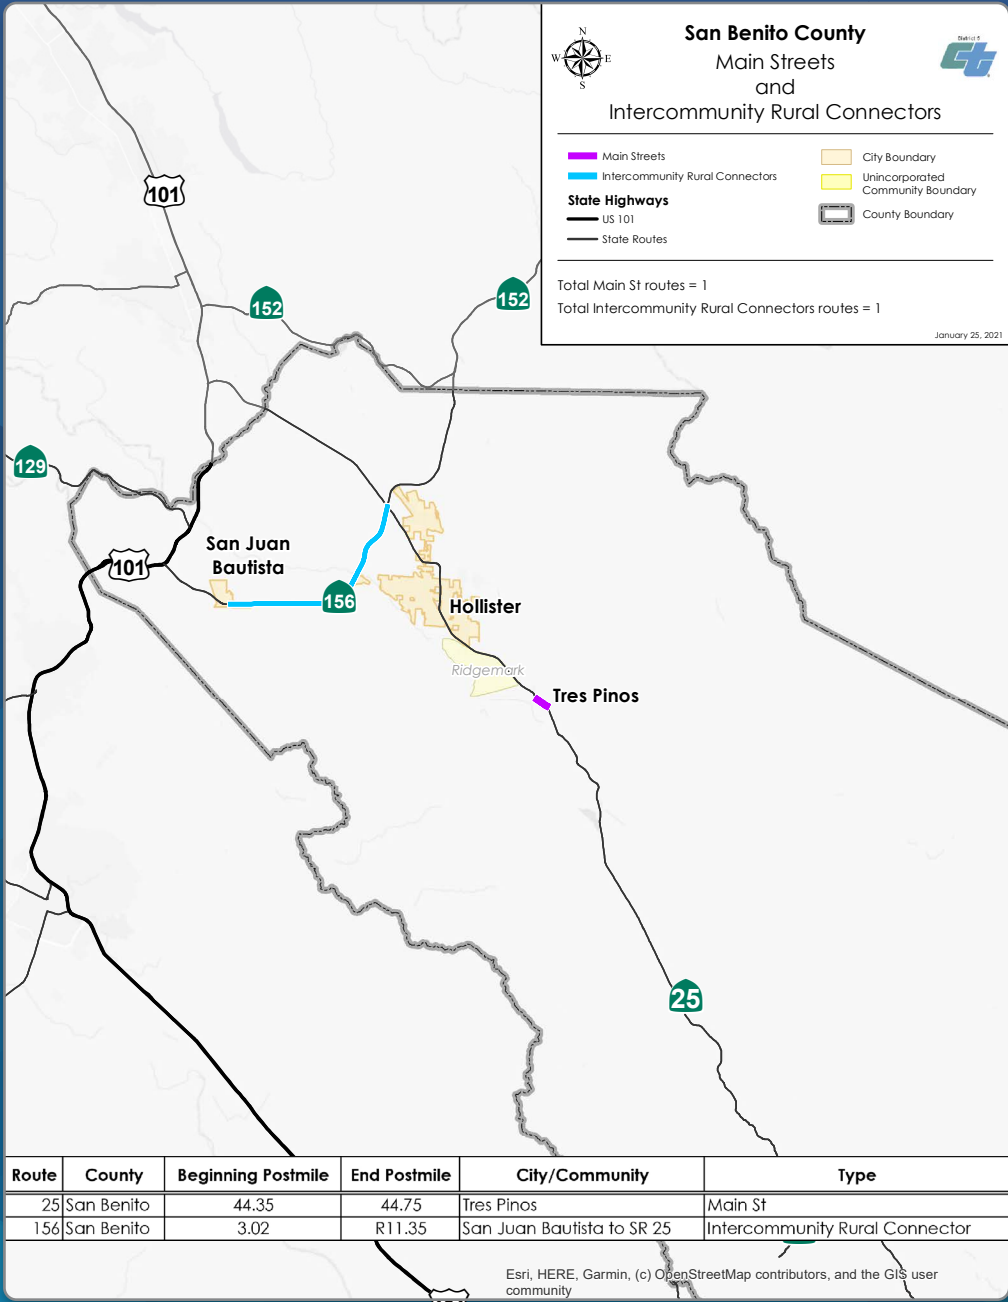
N
W E
S

San Benito County
Main Streets
and
Intercommunity Rural Connectors

District 5

Main Streets
Intercommunity Rural Connectors
State Highways
US 101
State Routes
City Boundary
Unincorporated Community Boundary
County Boundary

Total Main St routes = 1
Total Intercommunity Rural Connectors routes = 1

January 25, 2021

101
152
152
129
101
San Juan Bautista
156
Hollister
Ridgemark
Tres Pinos
25

| Route | County | Beginning Postmile | End Postmile | City/Community | Type |
|---|---|---|---|---|---|
| 25 | San Benito | 44.35 | 44.75 | Tres Pinos | Main St |
| 156 | San Benito | 3.02 | R11.35 | San Juan Bautista to SR 25 | Intercommunity Rural Connector |

Esri, HERE, Garmin, (c) OpenStreetMap contributors, and the GIS user community